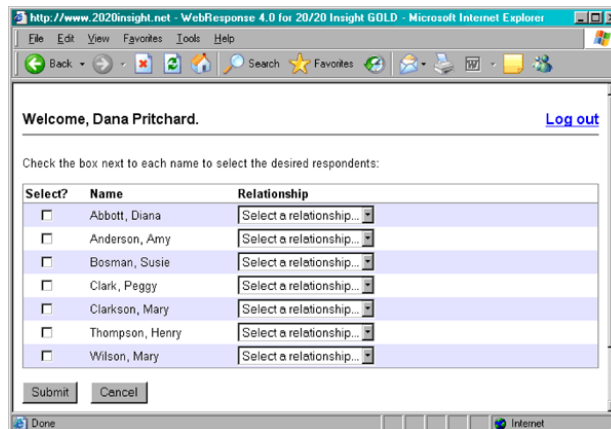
http://www.2020insight.net - WebResponse 4.0 for 20/20 Insight GOLD - Microsoft Internet Explorer

File Edit View Favorites Tools Help

Back Search Favorites

Welcome, Dana Pritchard.

Log out

Check the box next to each name to select the desired respondents:

| Select? | Name | Relationship |
|---|---|---|
| ☐ | Abbott, Diana | Select a relationship... |
| ☐ | Anderson, Amy | Select a relationship... |
| ☐ | Bosman, Susie | Select a relationship... |
| ☐ | Clark, Peggy | Select a relationship... |
| ☐ | Clarkson, Mary | Select a relationship... |
| ☐ | Thompson, Henry | Select a relationship... |
| ☐ | Wilson, Mary | Select a relationship... |

Submit Cancel

Done Internet